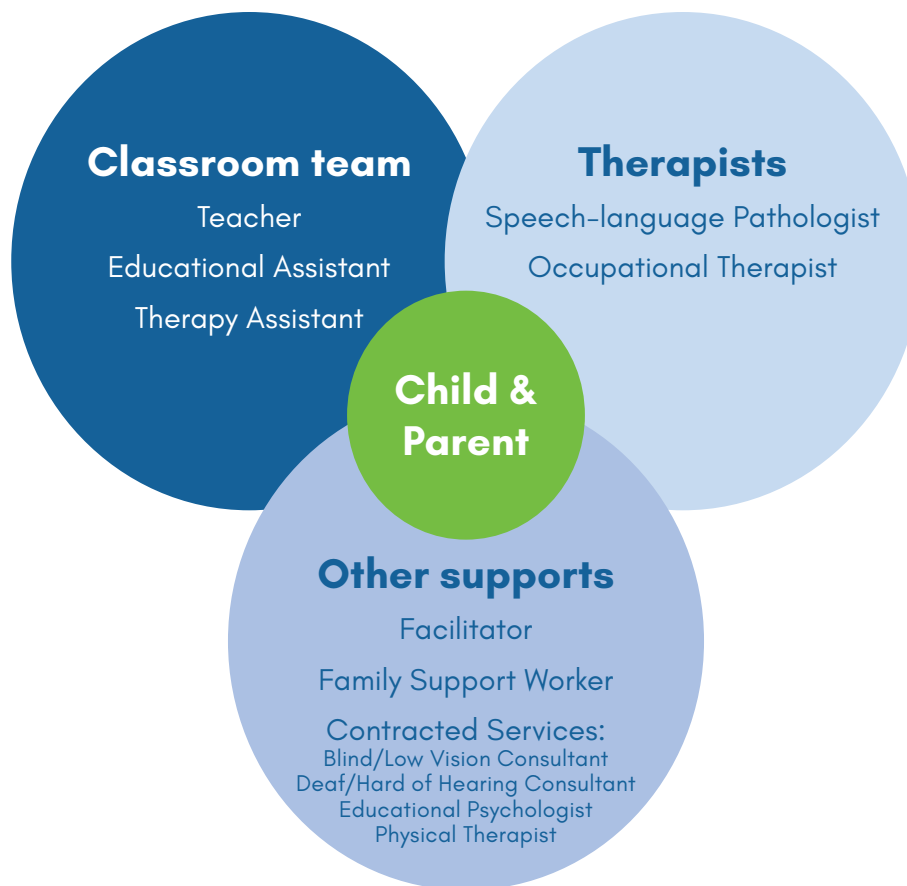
Classroom team
Teacher
Educational Assistant
Therapy Assistant

Therapists
Speech-language Pathologist
Occupational Therapist

Child & Parent

Other supports
Facilitator
Family Support Worker
Contracted Services:
Blind/Low Vision Consultant
Deaf/Hard of Hearing Consultant
Educational Psychologist
Physical Therapist